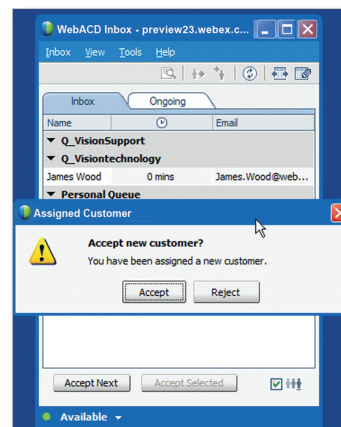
WebACD Inbox - preview23.webex.c...

Inbox View Tools Help

Inbox Ongoing

| Name | | Email |
|---|---|---|
| ▼ Q_VisionSupport | | |
| ▼ Q_Visiontechnology | | |
| James Wood | 0 mins | James.Wood@web... |
| ▼ Personal Queue | | |

Assigned Customer

Accept new customer?

You have been assigned a new customer.

Accept Reject

Accept Next Accept Selected

Available